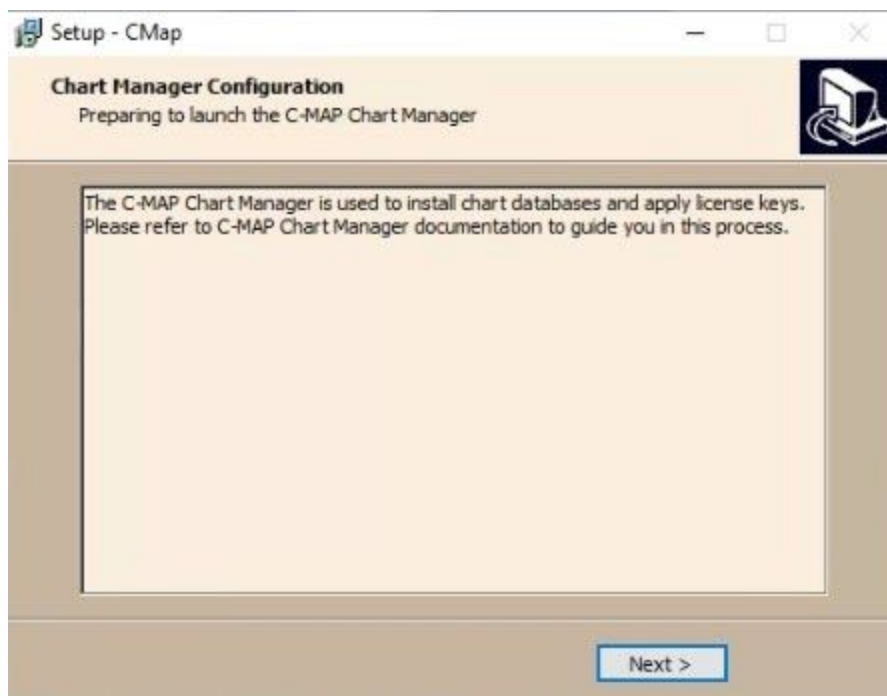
Setup - CMap

Chart Manager Configuration
Preparing to launch the C-MAP Chart Manager

The C-MAP Chart Manager is used to install chart databases and apply license keys. Please refer to C-MAP Chart Manager documentation to guide you in this process.

Next >